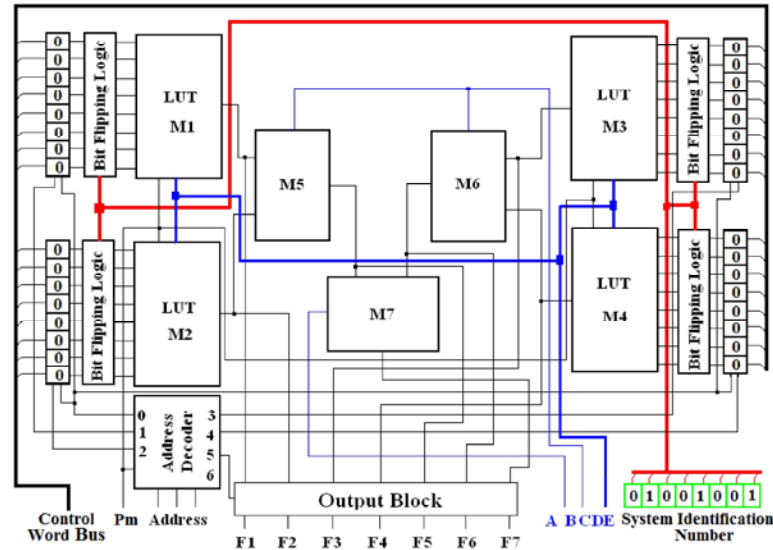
0
0
0
0
0
0
0
0
Bit Flipping Logic
LUT
M1
0
0
0
0
0
0
0
0
Bit Flipping Logic
LUT
M2
M5
M6
M7
LUT
M3
Bit Flipping Logic
0
0
0
0
0
0
0
0
LUT
M4
Bit Flipping Logic
0
0
0
0
0
0
0
0
0
1
2
Address Decoder
3
4
5
6
Output Block
Control Word Bus
Pm
Address
F1 F2 F3 F4 F5 F6 F7
A B C D E
0 1 0 0 1 0 0 1
System Identification Number